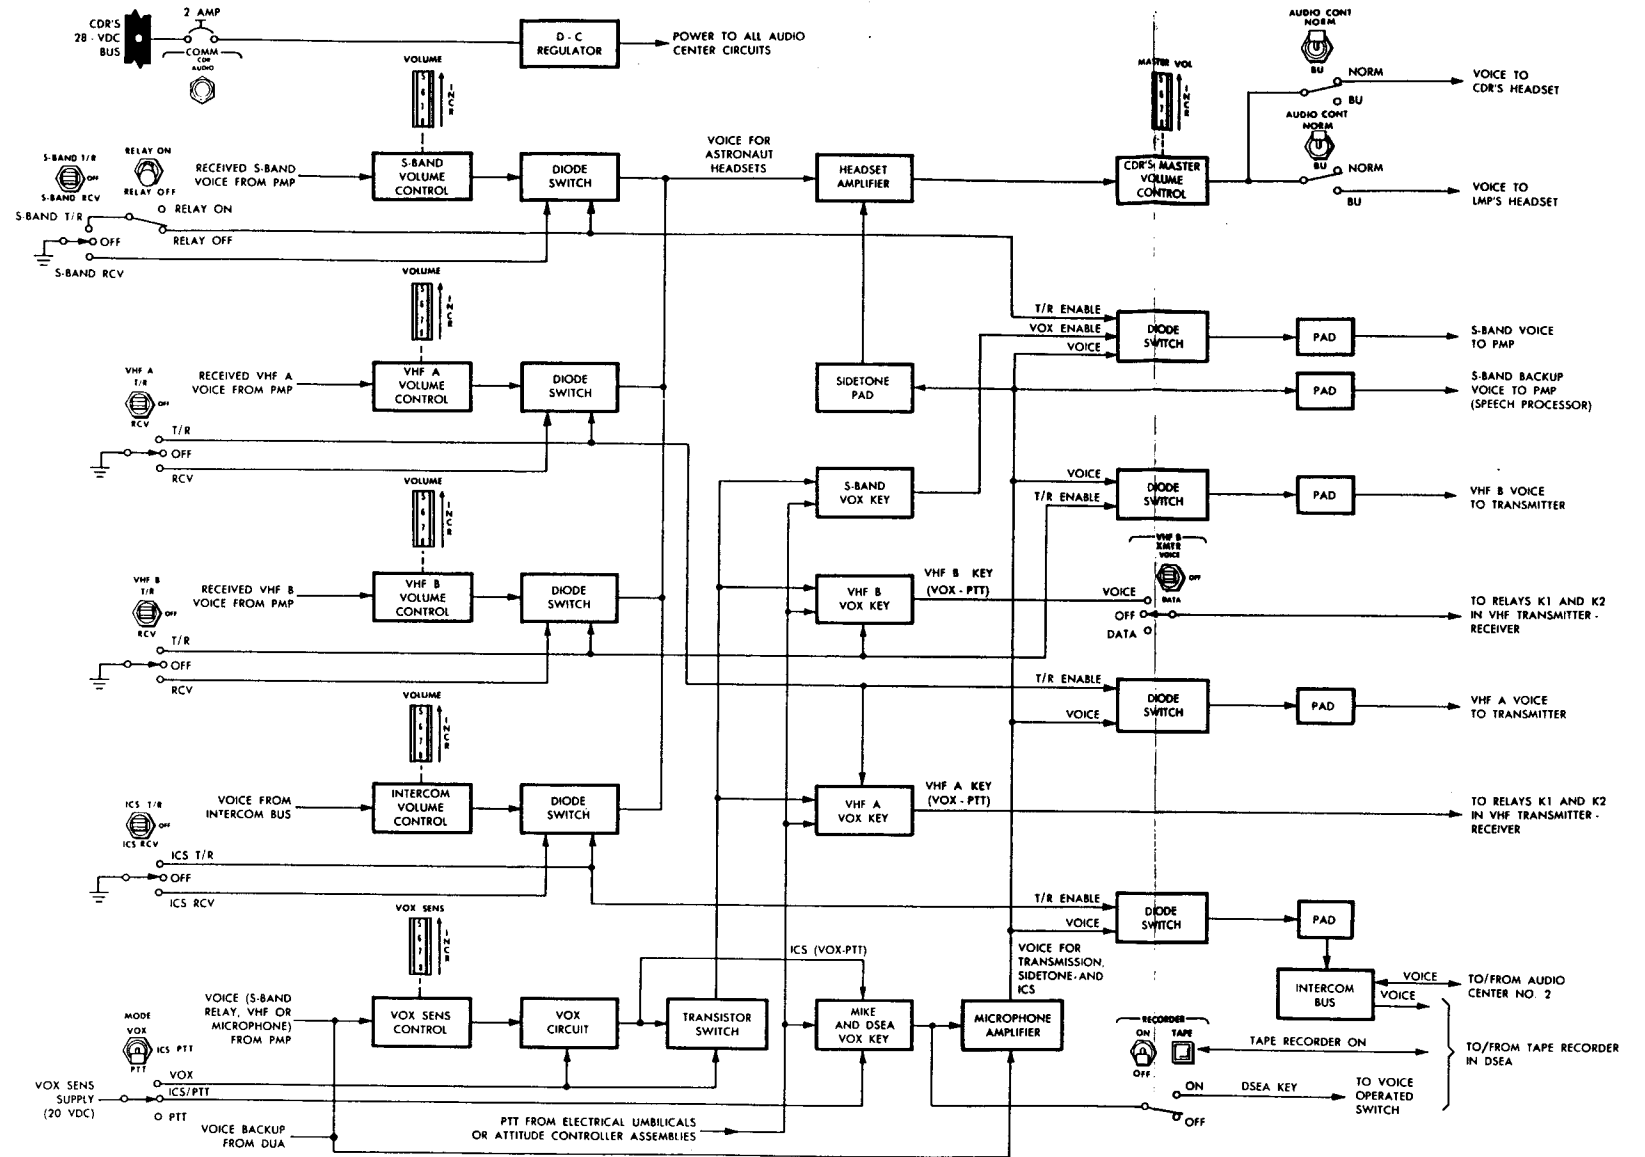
CDR'S 28 - VDC BUS
2 AMP
COMM
CDR AUDIO
D - C REGULATOR
POWER TO ALL AUDIO CENTER CIRCUITS

VOLUME
INCR
S-BAND T/R
ON
S-BAND RCV
RELAY ON
RELAY OFF
RECEIVED S-BAND VOICE FROM PMP
S-BAND VOLUME CONTROL
DIODE SWITCH
VOICE FOR ASTRONAUT HEADSETS
HEADSET AMPLIFIER
MASTER VOL
INCR
CDR'S MASTER VOLUME CONTROL
AUDIO CONT NORM
BU
NORM
BU
VOICE TO CDR'S HEADSET
AUDIO CONT NORM
BU
NORM
BU
VOICE TO LMP'S HEADSET
S-BAND T/R
RELAY ON
OFF
RELAY OFF
S-BAND RCV

VOLUME
INCR
T/R ENABLE
VOX ENABLE
VOICE
DIODE SWITCH
PAD
S-BAND VOICE TO PMP
VHF A T/R
OFF
RCV
RECEIVED VHF A VOICE FROM PMP
VHF A VOLUME CONTROL
DIODE SWITCH
SIDETONE PAD
PAD
S-BAND BACKUP VOICE TO PMP (SPEECH PROCESSOR)
T/R
OFF
RCV

S-BAND VOX KEY
VOICE
T/R ENABLE
DIODE SWITCH
PAD
VHF B VOICE TO TRANSMITTER
VOLUME
INCR
VHF B XMTR VOICE
OFF
DATA
VHF B T/R
OFF
RCV
RECEIVED VHF B VOICE FROM PMP
VHF B VOLUME CONTROL
DIODE SWITCH
VHF B VOX KEY
VHF B KEY (VOX - PTT)
VOICE
OFF
DATA
TO RELAYS K1 AND K2 IN VHF TRANSMITTER - RECEIVER
T/R
OFF
RCV
T/R ENABLE
VOICE
DIODE SWITCH
PAD
VHF A VOICE TO TRANSMITTER

VOLUME
INCR
ICS T/R
OFF
ICS RCV
VOICE FROM INTERCOM BUS
INTERCOM VOLUME CONTROL
DIODE SWITCH
VHF A VOX KEY
VHF A KEY (VOX - PTT)
TO RELAYS K1 AND K2 IN VHF TRANSMITTER - RECEIVER
ICS T/R
OFF
ICS RCV
T/R ENABLE
VOICE
DIODE SWITCH
PAD

VOX SENS
INCR
ICS (VOX-PTT)
VOICE FOR TRANSMISSION, SIDETONE, AND ICS
INTERCOM BUS
VOICE
VOICE
TO/FROM AUDIO CENTER NO. 2
MODE
VOX
ICS PTT
PTT
VOICE (S-BAND RELAY, VHF OR MICROPHONE) FROM PMP
VOX SENS CONTROL
VOX CIRCUIT
TRANSISTOR SWITCH
MIKE AND DSEA VOX KEY
MICROPHONE AMPLIFIER
RECORDER
ON
OFF
TAPE
TAPE RECORDER ON
TO/FROM TAPE RECORDER IN DSEA
VOX SENS SUPPLY (20 VDC)
VOX
ICS/PTT
PTT
VOICE BACKUP FROM DUA
PTT FROM ELECTRICAL UMBILICALS OR ATTITUDE CONTROLLER ASSEMBLIES
ON
DSEA KEY
OFF
TO VOICE OPERATED SWITCH